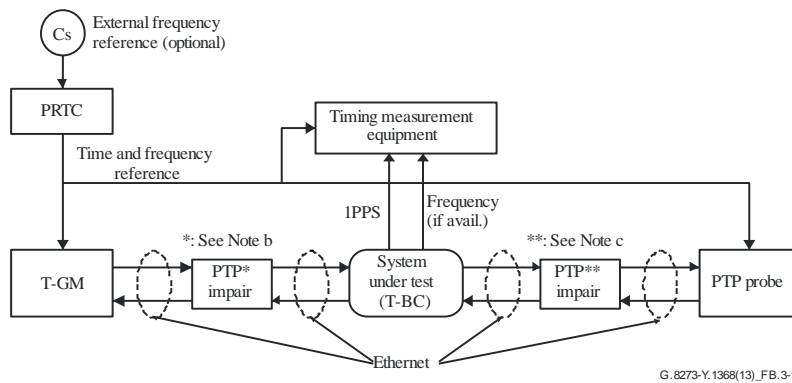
Cs

External frequency reference (optional)

PRTC

Timing measurement equipment

Time and frequency reference

1PPS

Frequency (if avail.)

*: See Note b

**: See Note c

T-GM

PTP* impair

System under test (T-BC)

PTP** impair

PTP probe

Ethernet

G.8273-Y.1368(13)_FB.3-